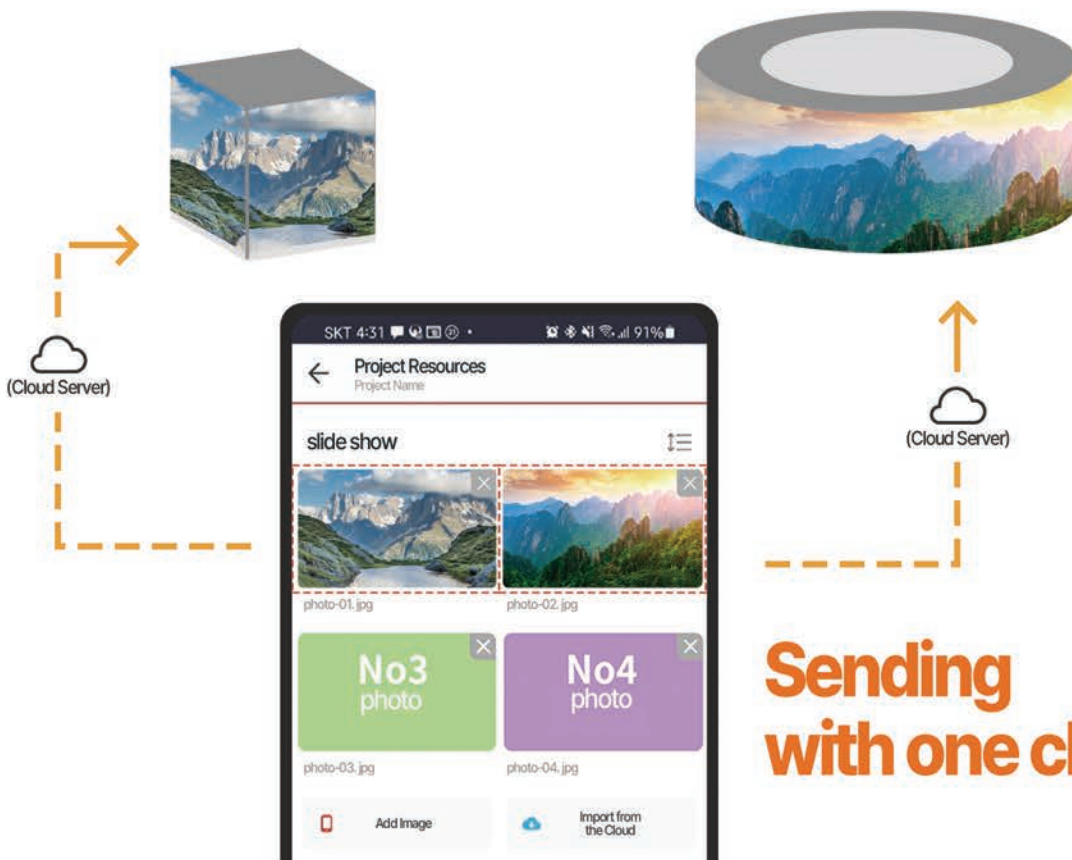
(Cloud Server)

(Cloud Server)

SKT 4:31 91%

Project Resources
Project Name

slide show

photo-01.jpg

photo-02.jpg

No3
photo

No4
photo

photo-03.jpg

photo-04.jpg

Add Image

Import from the Cloud

Sending
with one cl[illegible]